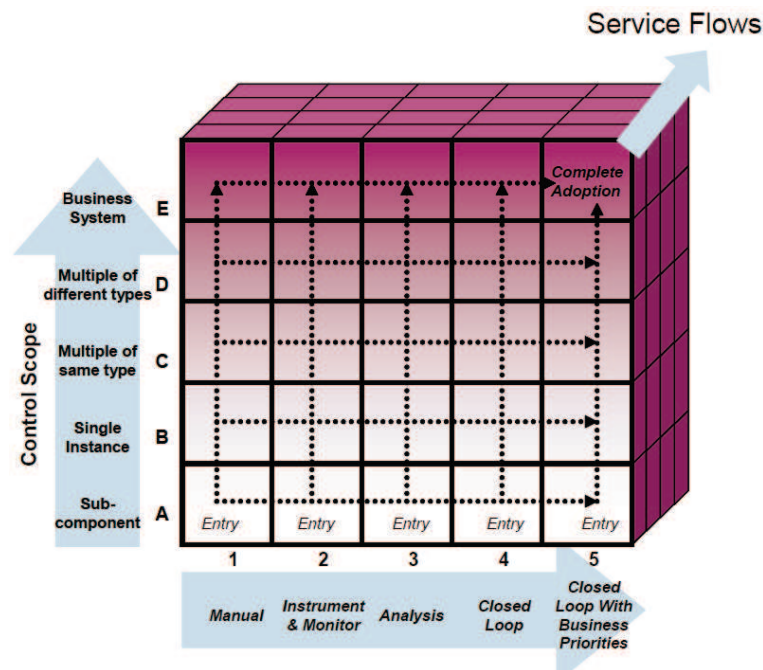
Service Flows

Control Scope

Business System E

Multiple of different types D

Multiple of same type C

Single Instance B

Sub-component A

Complete Adoption

Entry Entry Entry Entry Entry

1 2 3 4 5

Manual

Instrument & Monitor

Analysis

Closed Loop

Closed Loop With Business Priorities